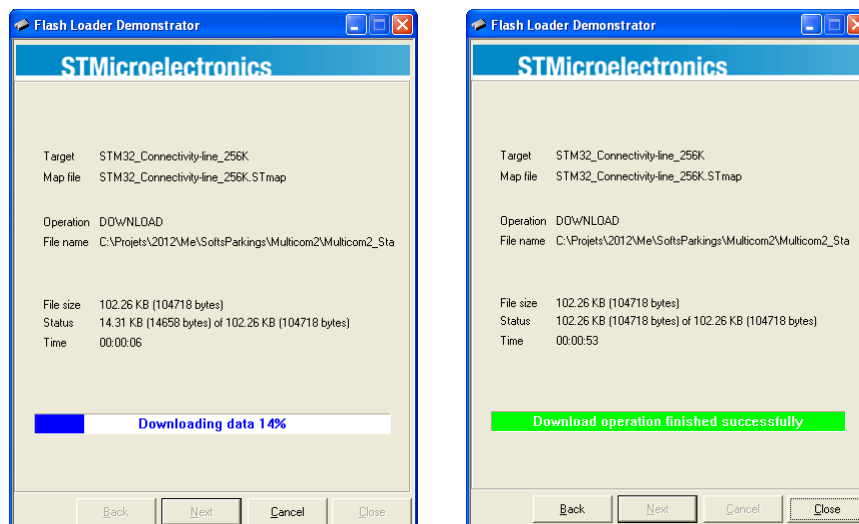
Flash Loader Demonstrator

STMicroelectronics

Target STM32_Connectivity-line_256K
Map file STM32_Connectivity-line_256K.STmap

Operation DOWNLOAD
File name C:\Projets\2012\Me\SoftsParkings\Multicom2\Multicom2_Sta

File size 102.26 KB (104718 bytes)
Status 14.31 KB (14658 bytes) of 102.26 KB (104718 bytes)
Time 00:00:06

Downloading data 14%

Back Next Cancel Close

Flash Loader Demonstrator

STMicroelectronics

Target STM32_Connectivity-line_256K
Map file STM32_Connectivity-line_256K.STmap

Operation DOWNLOAD
File name C:\Projets\2012\Me\SoftsParkings\Multicom2\Multicom2_Sta

File size 102.26 KB (104718 bytes)
Status 102.26 KB (104718 bytes) of 102.26 KB (104718 bytes)
Time 00:00:53

Download operation finished successfully

Back Next Cancel Close